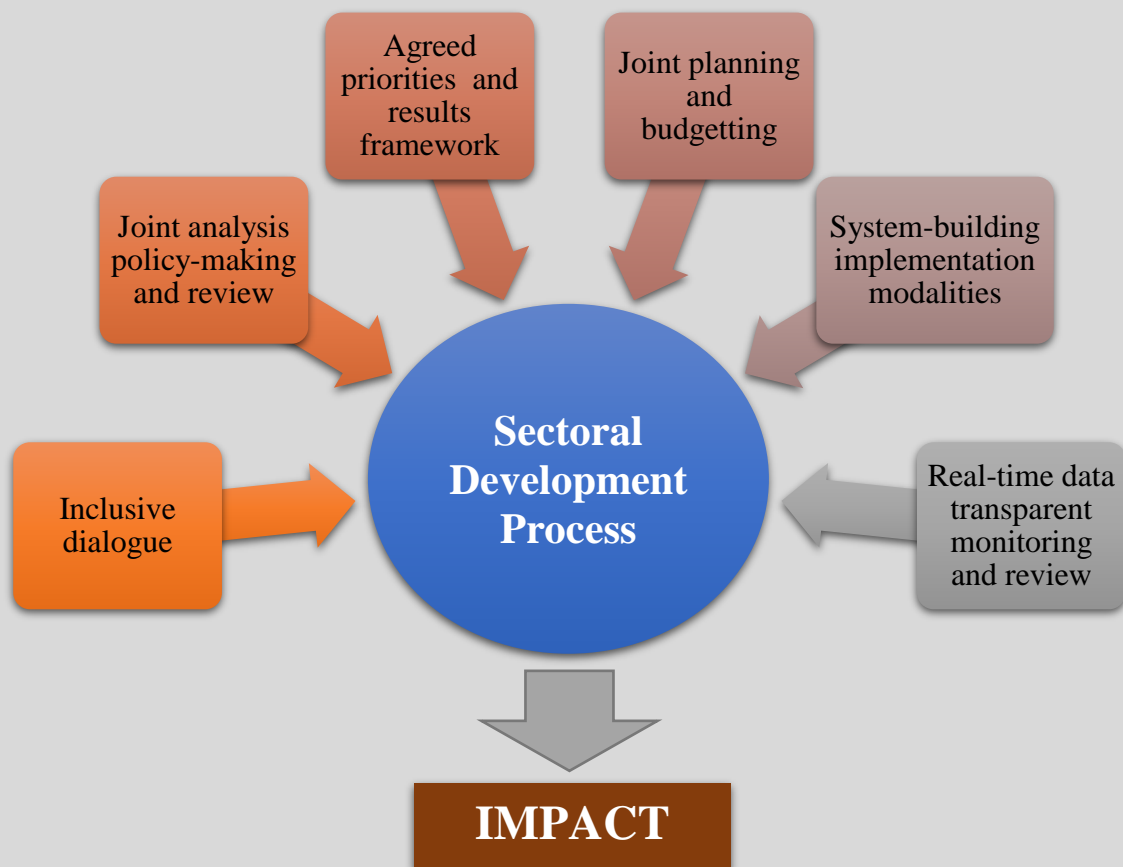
Agreed priorities and results framework

Joint planning and budgetting

Joint analysis policy-making and review

System-building implementation modalities

Sectoral Development Process

Inclusive dialogue

Real-time data transparent monitoring and review

IMPACT